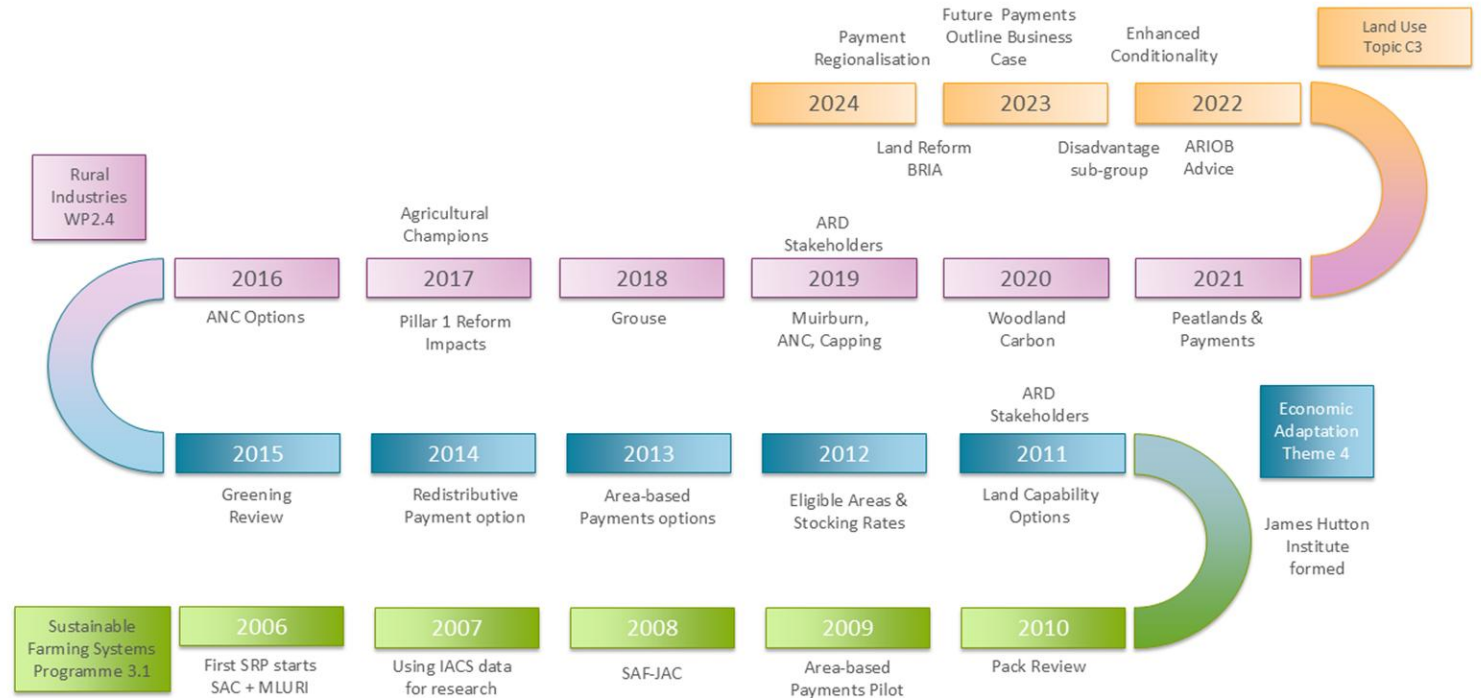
Land Use Topic C3

Payment Regionalisation

Future Payments Outline Business Case

Enhanced Conditionality

2024

2023

2022

Land Reform BRIA

Disadvantage sub-group

ARIOB Advice

Rural Industries WP2.4

Agricultural Champions

ARD Stakeholders

2016

2017

2018

2019

2020

2021

ANC Options

Pillar 1 Reform Impacts

Grouse

Muirburn, ANC, Capping

Woodland Carbon

Peatlands & Payments

ARD Stakeholders

Economic Adaptation Theme 4

2015

2014

2013

2012

2011

Greening Review

Redistributive Payment option

Area-based Payments options

Eligible Areas & Stocking Rates

Land Capability Options

James Hutton Institute formed

Sustainable Farming Systems Programme 3.1

2006

2007

2008

2009

2010

First SRP starts SAC + MLURI

Using IACS data for research

SAF-JAC

Area-based Payments Pilot

Pack Review